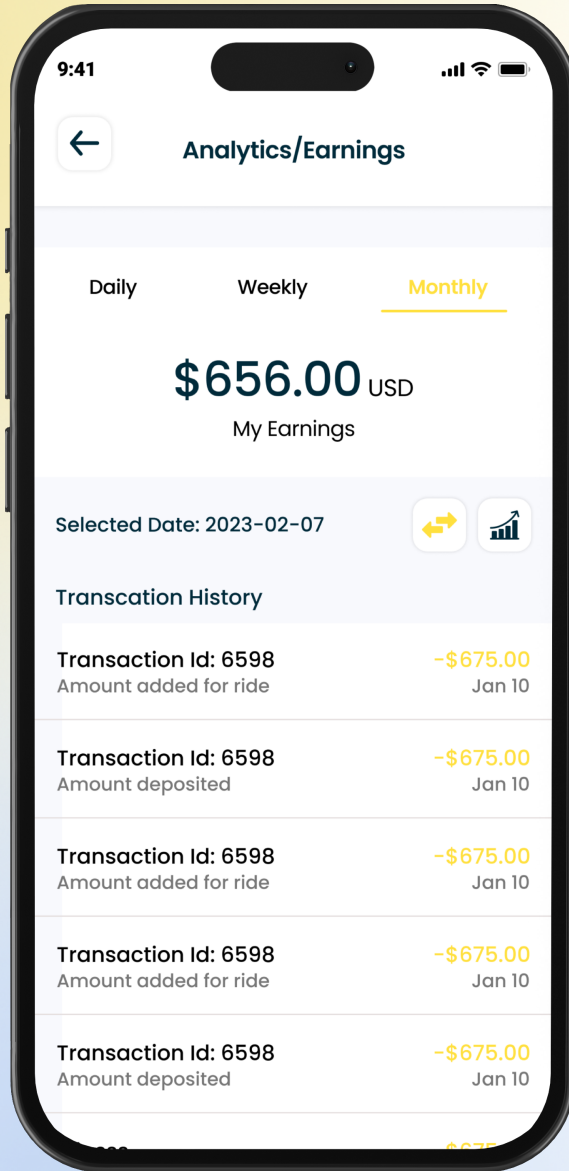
9:41

Analytics/Earnings

Daily
Weekly
Monthly

$656.00 USD
My Earnings

Selected Date: 2023-02-07

Transcation History

Transaction Id: 6598
Amount added for ride
-$675.00
Jan 10

Transaction Id: 6598
Amount deposited
-$675.00
Jan 10

Transaction Id: 6598
Amount added for ride
-$675.00
Jan 10

Transaction Id: 6598
Amount added for ride
-$675.00
Jan 10

Transaction Id: 6598
Amount deposited
-$675.00
Jan 10

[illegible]